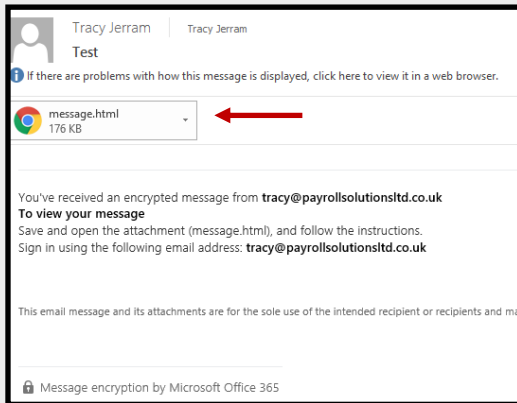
Tracy Jerram | Tracy Jerram

Test

If there are problems with how this message is displayed, click here to view it in a web browser.

message.html
176 KB

You've received an encrypted message from **tracy@payrollsolutionsltd.co.uk**
**To view your message**
Save and open the attachment (message.html), and follow the instructions.
Sign in using the following email address: **tracy@payrollsolutionsltd.co.uk**

This email message and its attachments are for the sole use of the intended recipient or recipients and ma

Message encryption by Microsoft Office 365